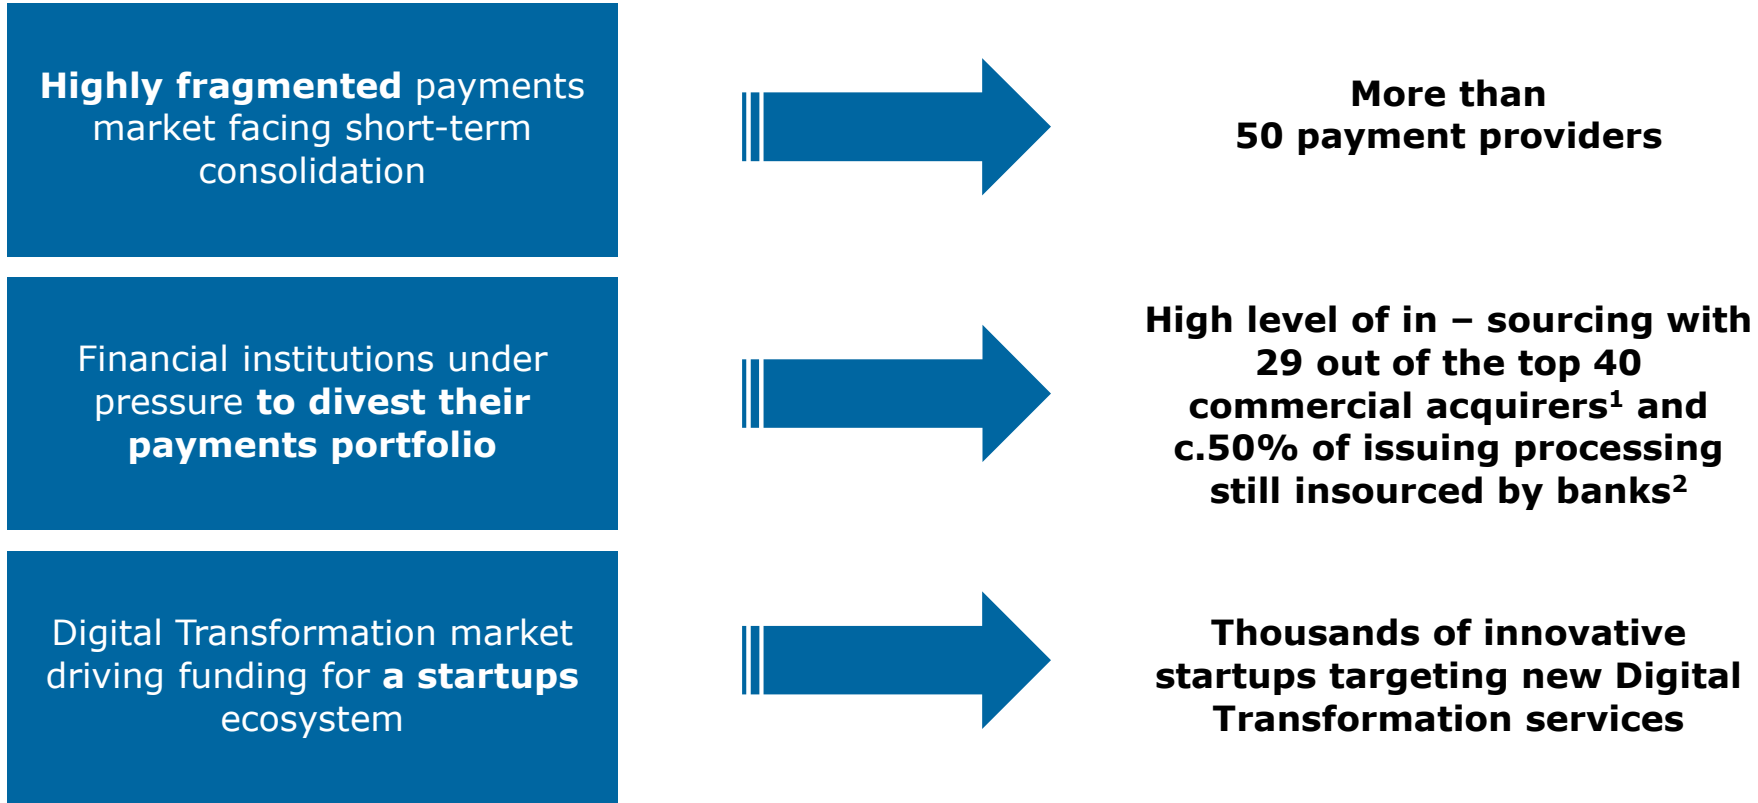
Highly fragmented payments market facing short-term consolidation

More than 50 payment providers

Financial institutions under pressure to divest their payments portfolio

High level of in – sourcing with 29 out of the top 40 commercial acquirers$^1$ and c.50% of issuing processing still insourced by banks$^2$

Digital Transformation market driving funding for a startups ecosystem

Thousands of innovative startups targeting new Digital Transformation services